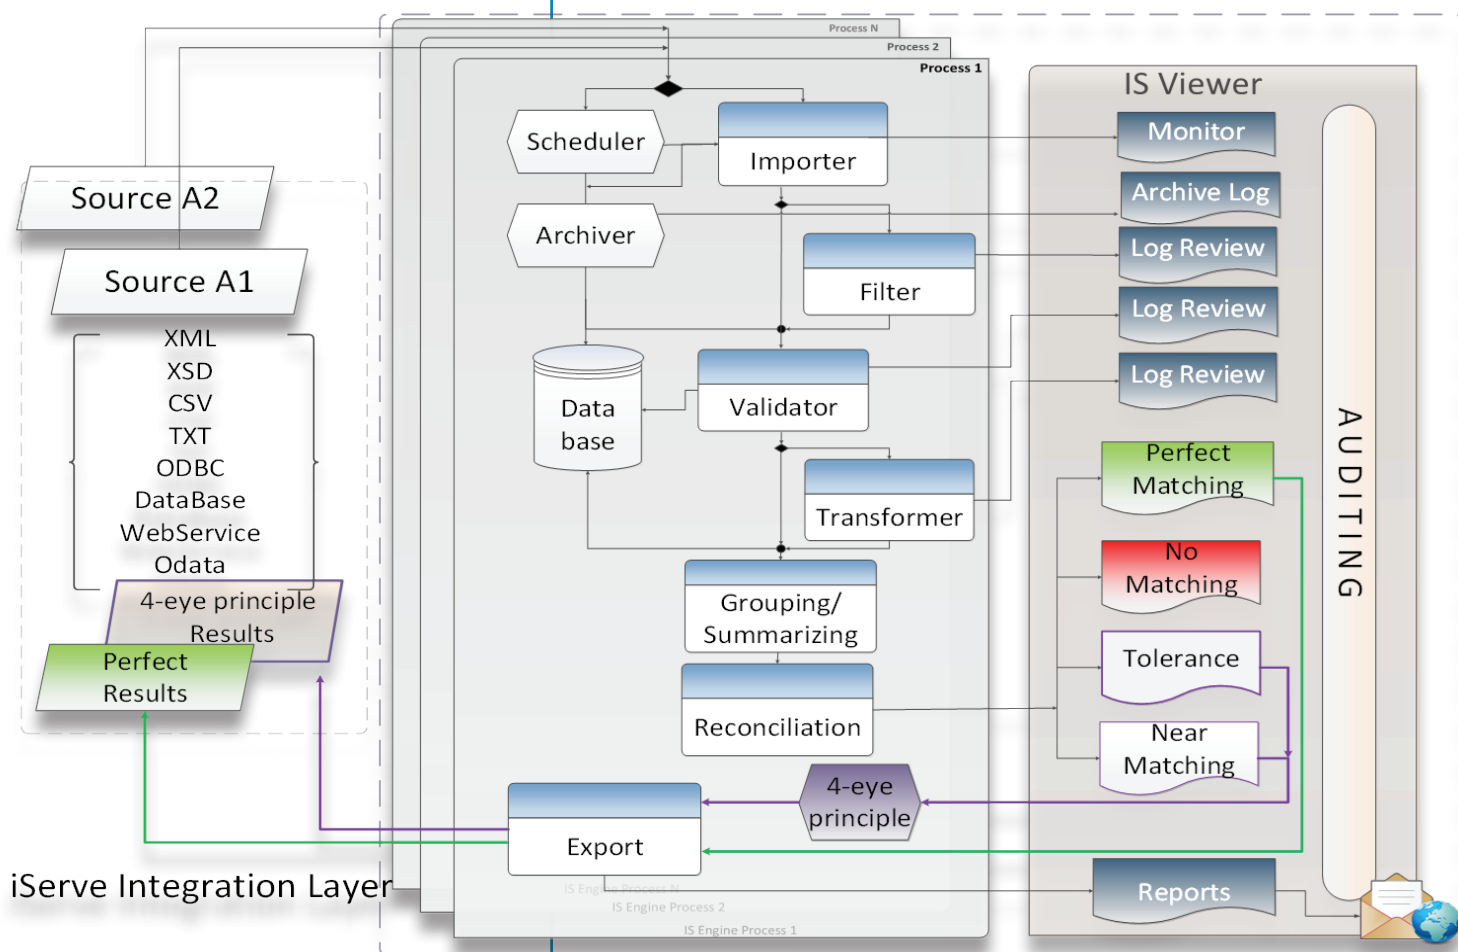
Process N
Process 2
Process 1
Source A2
Source A1
XML
XSD
CSV
TXT
ODBC
DataBase
WebService
Odata
4-eye principle
Results
Perfect
Results
iServe Integration Layer
Scheduler
Importer
Archiver
Filter
Data
base
Validator
Transformer
Grouping/
Summarizing
Reconciliation
4-eye
principle
Export
IS Engine Process N
IS Engine Process 2
IS Engine Process 1
IS Viewer
Monitor
Archive Log
Log Review
Log Review
Log Review
Perfect
Matching
No
Matching
Tolerance
Near
Matching
Reports
AUDITING